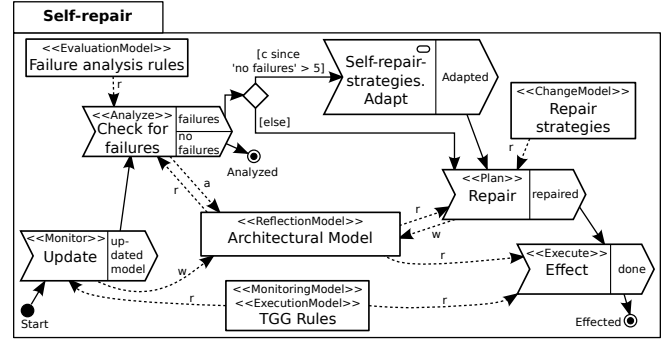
Self-repair

<<EvaluationModel>>
Failure analysis rules

r

<<Analyze>>
Check for failures

failures

no failures

Analyzed

[c since 'no failures' > 5]

[else]

Self-repair-strategies. Adapt

Adapted

<<ChangeModel>>
Repair strategies

r

<<Plan>>
Repair

repaired

a

r

<<ReflectionModel>>
Architectural Model

r

w

<<Monitor>>
Update

up-dated model

w

r

<<Execute>>
Effect

done

<<MonitoringModel>>
<<ExecutionModel>>
TGG Rules

r

r

Start

Effected